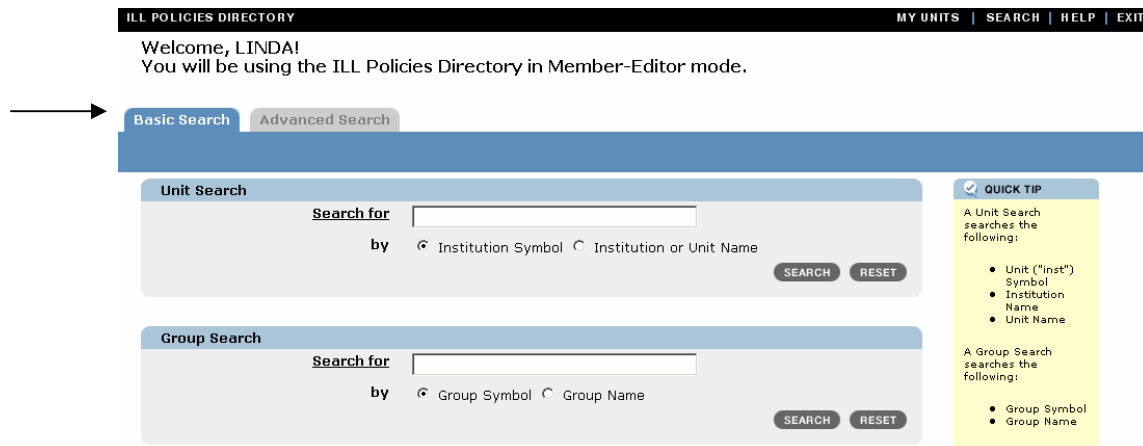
ILL POLICIES DIRECTORY

MY UNITS | SEARCH | HELP | EXIT

Welcome, LINDA!
You will be using the ILL Policies Directory in Member-Editor mode.

Basic Search | Advanced Search

Unit Search

Search for

by ◉ Institution Symbol ○ Institution or Unit Name

SEARCH RESET

Group Search

Search for

by ◉ Group Symbol ○ Group Name

SEARCH RESET

QUICK TIP

A Unit Search searches the following:

• Unit ("inst") Symbol
• Institution Name
• Unit Name

A Group Search searches the following:

• Group Symbol
• Group Name